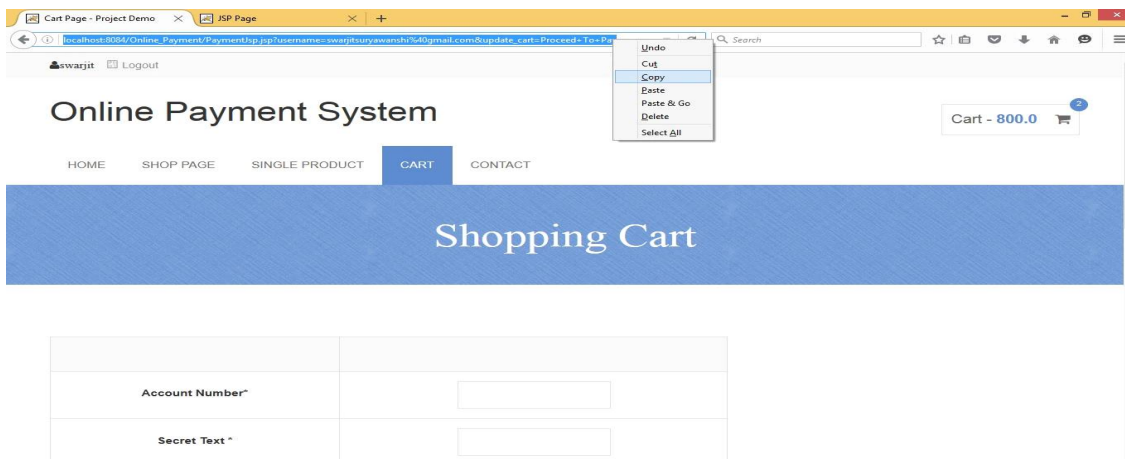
Cart Page - Project Demo
JSP Page
+
localhost:8084/Online_Payment/PaymentJsp.jsp?username=swarjitsuryawanshi%40gmail.com&update_cart=Proceed+To+Pa
Search
Undo
Cut
Copy
Paste
Paste & Go
Delete
Select All
swarjit
Logout

Online Payment System

Cart - 800.0
2

HOME
SHOP PAGE
SINGLE PRODUCT
CART
CONTACT

Shopping Cart

| | |
|---|---|
| Account Number* | |
| Secret Text * | |